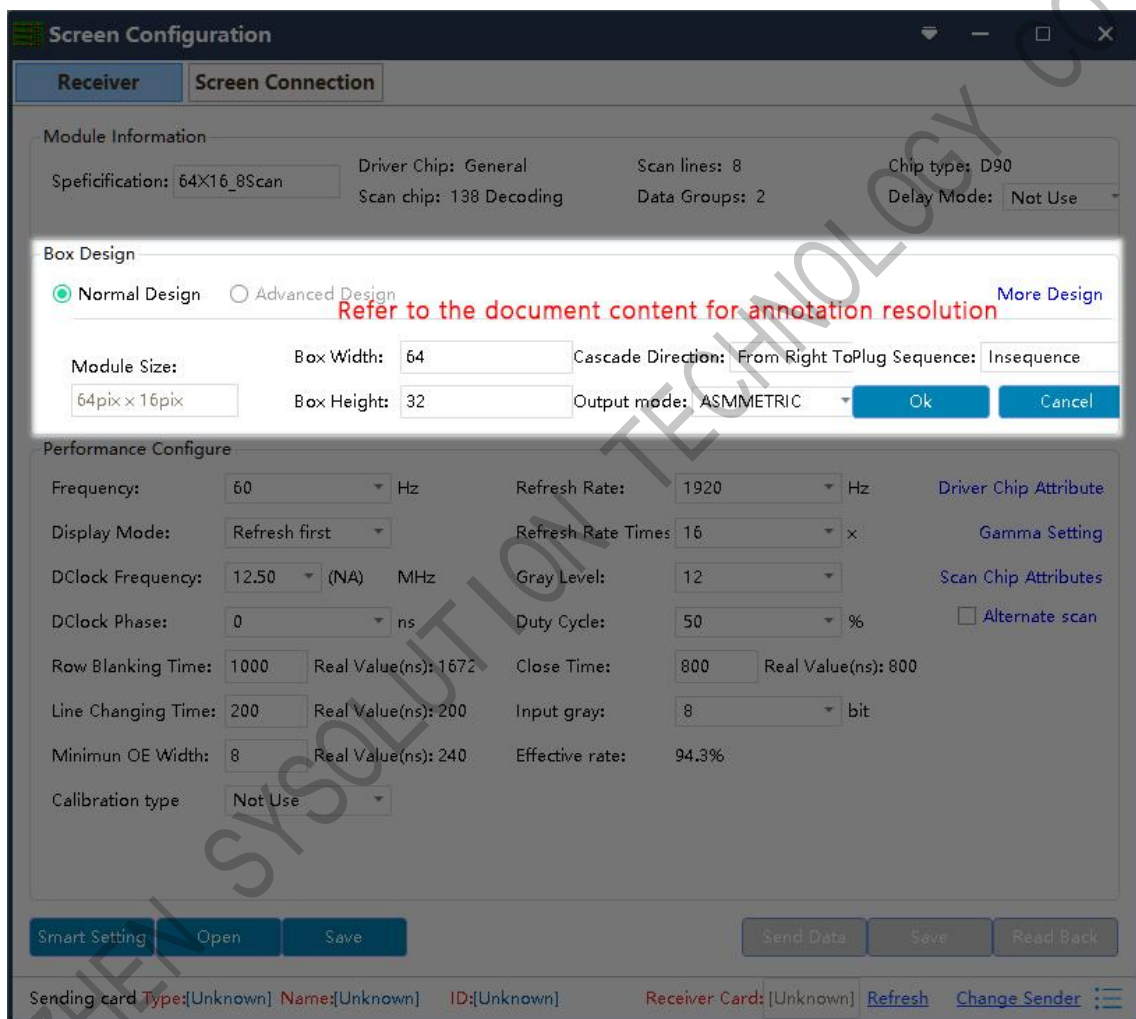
Screen Configuration

Receiver Screen Connection

Module Information

Speficification: 64X16_8Scan

Driver Chip: General
Scan chip: 138 Decoding

Scan lines: 8
Data Groups: 2

Chip type: D90
Delay Mode: Not Use

Box Design

Normal Design Advanced Design

More Design

Refer to the document content for annotation resolution

Module Size: 64pix x 16pix

Box Width: 64
Box Height: 32

Cascade Direction: From Right To
Output mode: ASMMETRIC

Plug Sequence: Insequence

Ok Cancel

Performance Configure

| | | | | |
|---|---|---|---|---|
| Frequency: | 60 Hz | Refresh Rate: | 1920 Hz | Driver Chip Attribute |
| Display Mode: | Refresh first | Refresh Rate Times | 16 x | Gamma Setting |
| DClock Frequency: | 12.50 (NA) MHz | Gray Level: | 12 | Scan Chip Attributes |
| DClock Phase: | 0 ns | Duty Cycle: | 50 % | Alternate scan |
| Row Blanking Time: | 1000 Real Value(ns): 1672 | Close Time: | 800 Real Value(ns): 800 | |
| Line Changing Time: | 200 Real Value(ns): 200 | Input gray: | 8 bit | |
| Minimun OE Width: | 8 Real Value(ns): 240 | Effective rate: | 94.3% | |
| Calibration type | Not Use | | | |

Smart Setting Open Save Send Data Save Read Back

Sending card Type:[Unknown] Name:[Unknown] ID:[Unknown] Receiver Card: [Unknown] Refresh Change Sender

SHENZHEN SYSOLUTION TECHNOLOGY CO